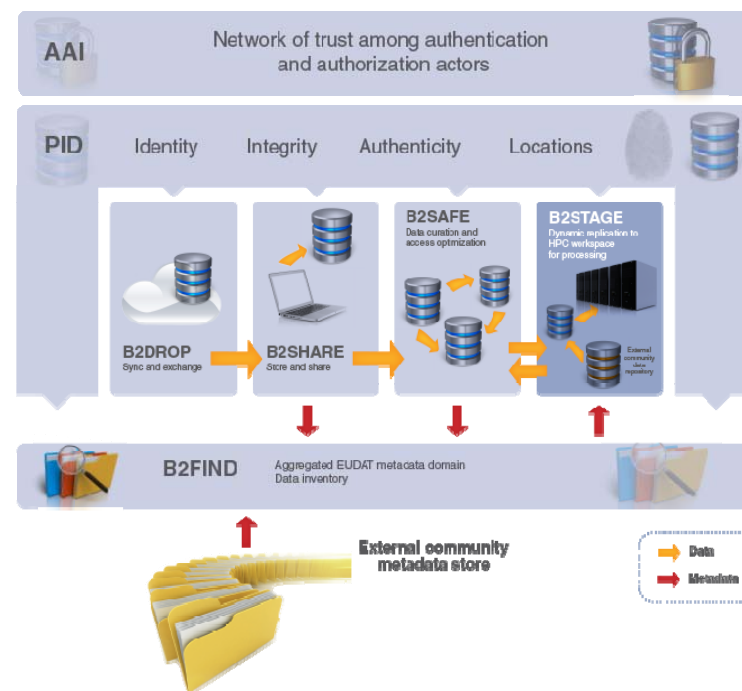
AAI

Network of trust among authentication and authorization actors

PID

Identity

Integrity

Authenticity

Locations

B2DROP
Sync and exchange

B2SHARE
Store and share

B2SAFE
Data curation and access optimization

B2STAGE
Dynamic replication to HPC workspace for processing

External community data repository

B2FIND

Aggregated EUDAT metadata domain
Data inventory

External community metadata store

Data

Metadata